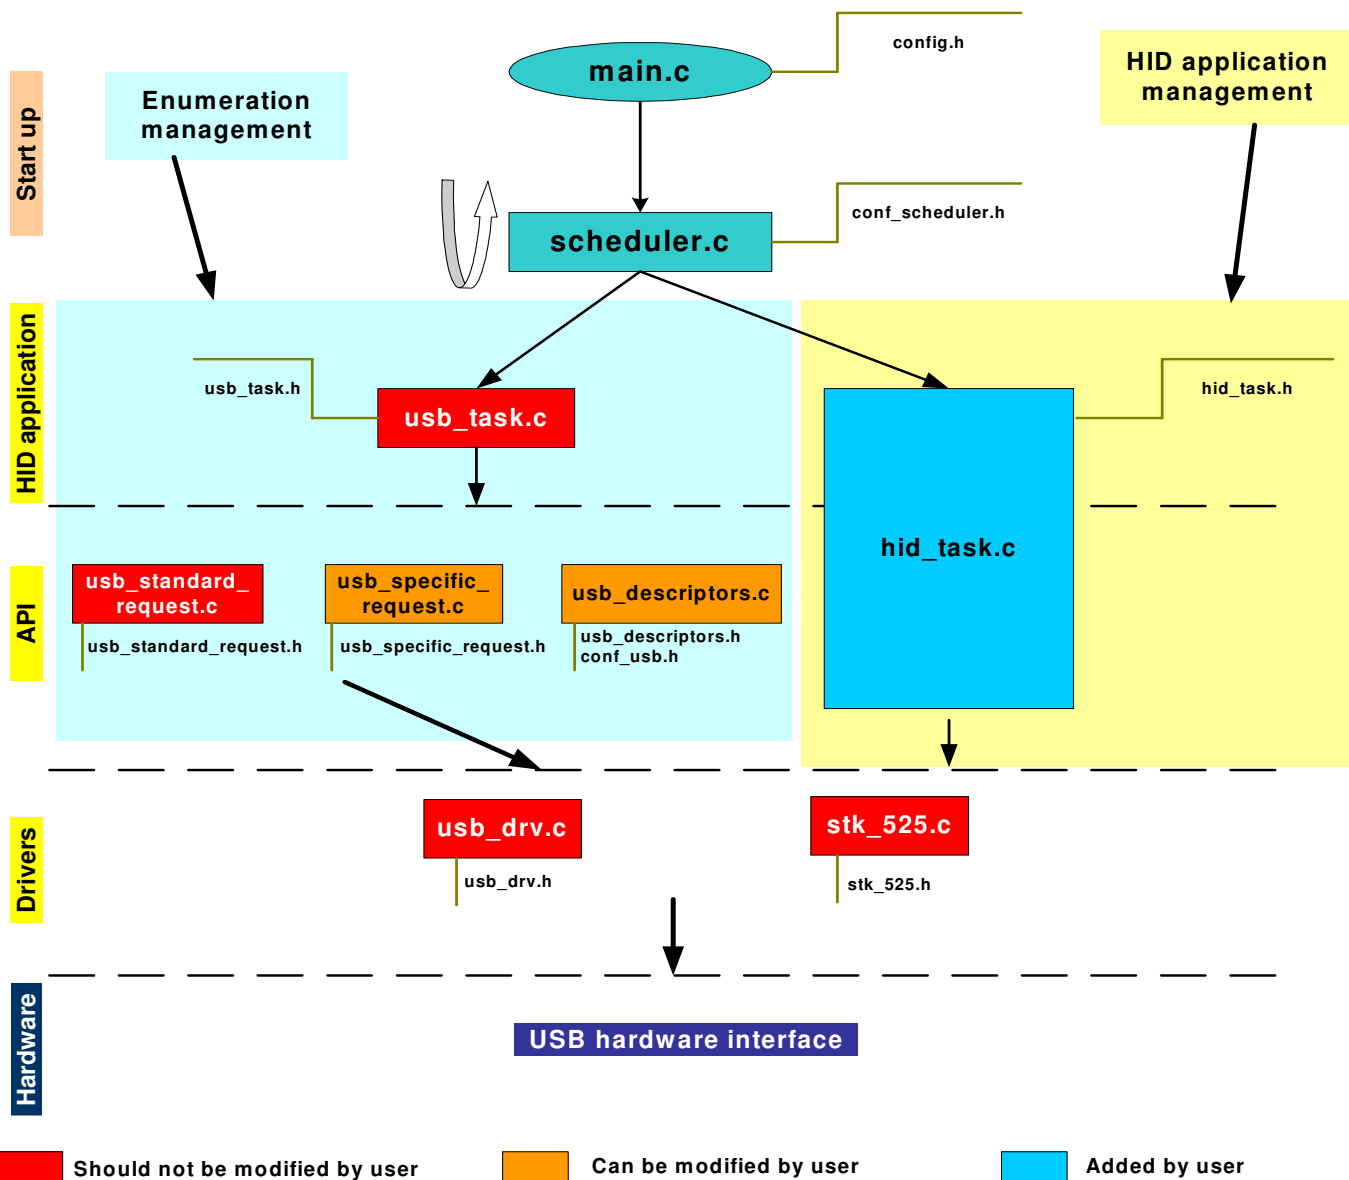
Start up

Enumeration management

main.c

config.h

HID application management

scheduler.c

conf_scheduler.h

HID application

usb_task.h

usb_task.c

hid_task.h

hid_task.c

API

usb_standard_request.c

usb_standard_request.h

usb_specific_request.c

usb_specific_request.h

usb_descriptors.c

usb_descriptors.h
conf_usb.h

Drivers

usb_drv.c

usb_drv.h

stk_525.c

stk_525.h

Hardware

USB hardware interface

Should not be modified by user

Can be modified by user

Added by user